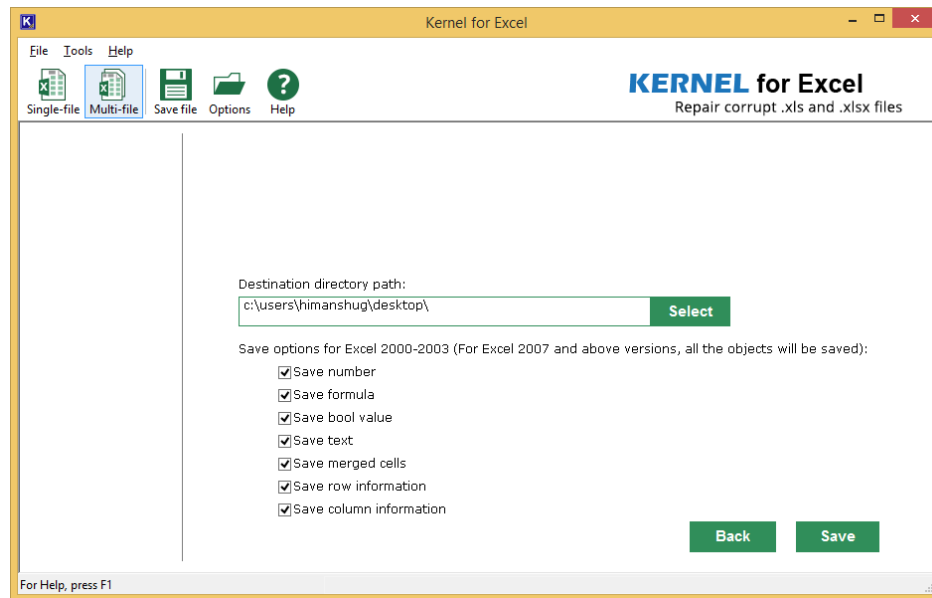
K Kernel for Excel

File Tools Help

Single-file Multi-file Save file Options Help

KERNEL for Excel
Repair corrupt .xls and .xlsx files

Destination directory path:

c:\users\himanshug\desktop\

Select

Save options for Excel 2000-2003 (For Excel 2007 and above versions, all the objects will be saved):

Save number
Save formula
Save bool value
Save text
Save merged cells
Save row information
Save column information

Back

Save

For Help, press F1